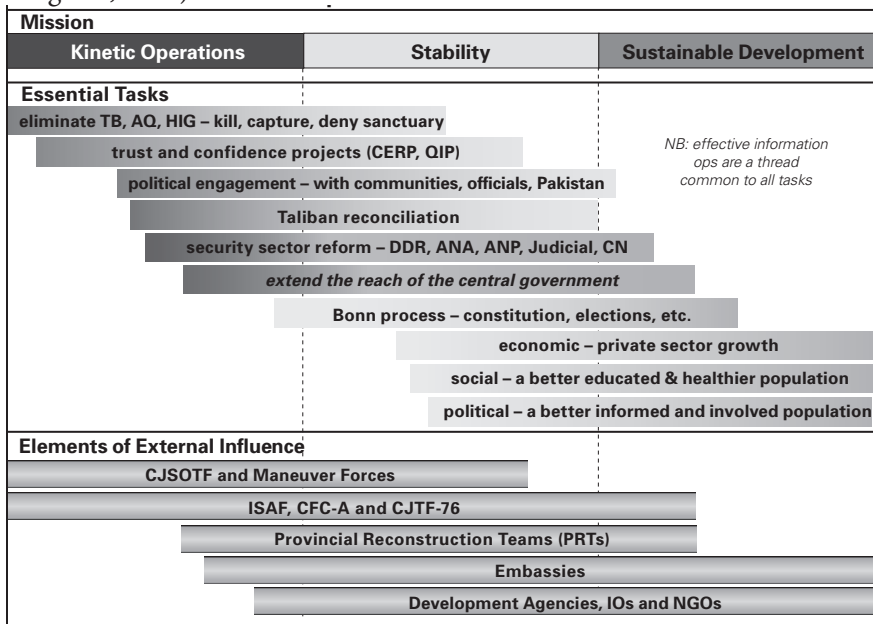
Mission

Kinetic Operations | Stability | Sustainable Development

Essential Tasks

eliminate TB, AQ, HIG – kill, capture, deny sanctuary

trust and confidence projects (CERP, QIP)

NB: effective information ops are a thread common to all tasks

political engagement – with communities, officials, Pakistan

Taliban reconciliation

security sector reform – DDR, ANA, ANP, Judicial, CN

extend the reach of the central government

Bonn process – constitution, elections, etc.

economic – private sector growth

social – a better educated & healthier population

political – a better informed and involved population

Elements of External Influence

CJSOTF and Maneuver Forces

ISAF, CFC-A and CJTF-76

Provincial Reconstruction Teams (PRTs)

Embassies

Development Agencies, IOs and NGOs